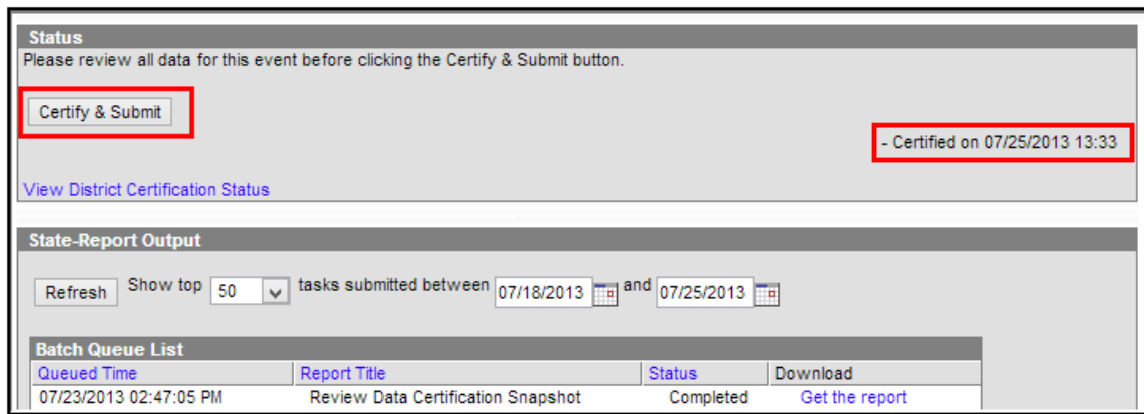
Status

Please review all data for this event before clicking the Certify & Submit button.

Certify & Submit

- Certified on 07/25/2013 13:33

View District Certification Status

State-Report Output

Refresh Show top 50 tasks submitted between 07/18/2013 and 07/25/2013

Batch Queue List

| Queued Time | Report Title | Status | Download |
|---|---|---|---|
| 07/23/2013 02:47:05 PM | Review Data Certification Snapshot | Completed | Get the report |